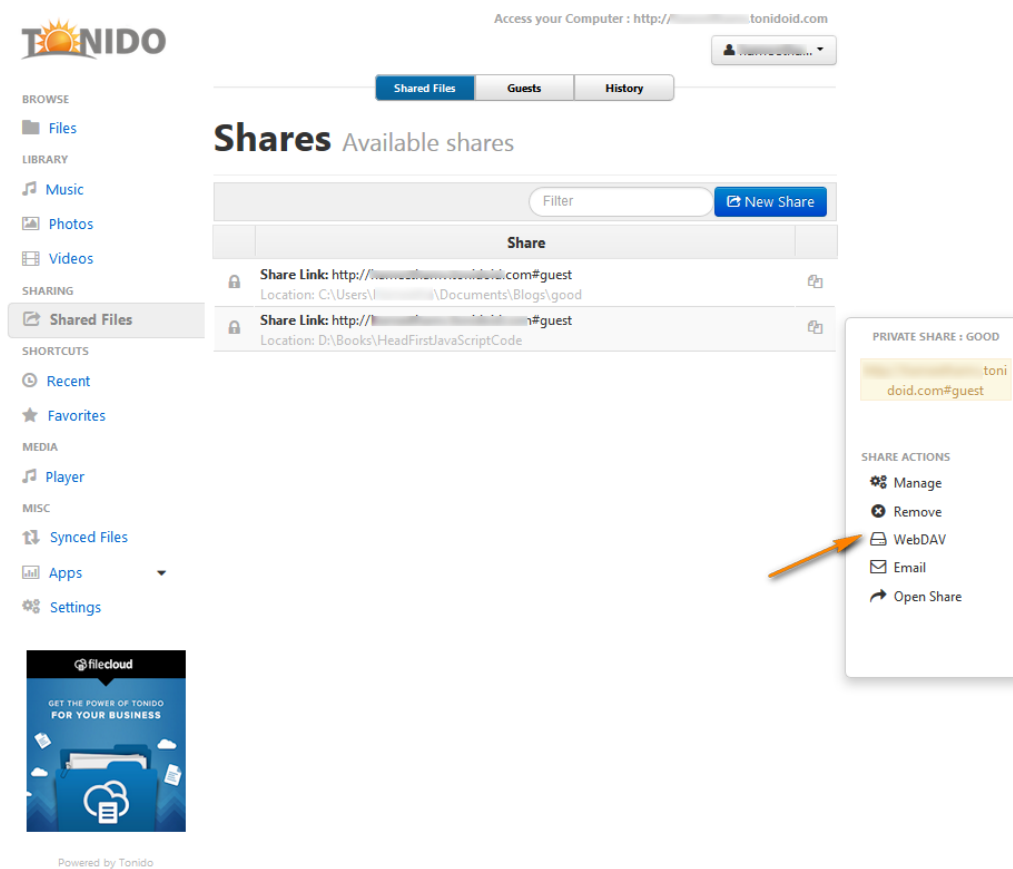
TONIDO

Access your Computer : http://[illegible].tonidoid.com

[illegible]

BROWSE
Files
LIBRARY
Music
Photos
Videos
SHARING
Shared Files
SHORTCUTS
Recent
Favorites
MEDIA
Player
MISC
Synced Files
Apps
Settings

filecloud
GET THE POWER OF TONIDO FOR YOUR BUSINESS

Powered by Tonido

Shared Files | Guests | History

Shares Available shares

Filter
New Share

| | Share | |
|---|---|---|
| | **Share Link:** http://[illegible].com#guest Location: C:\Users\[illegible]\Documents\Blogs\good | |
| | **Share Link:** http://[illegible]#guest Location: D:\Books\HeadFirstJavaScriptCode | |

PRIVATE SHARE : GOOD
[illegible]toni doid.com#guest

SHARE ACTIONS
Manage
Remove
WebDAV
Email
Open Share